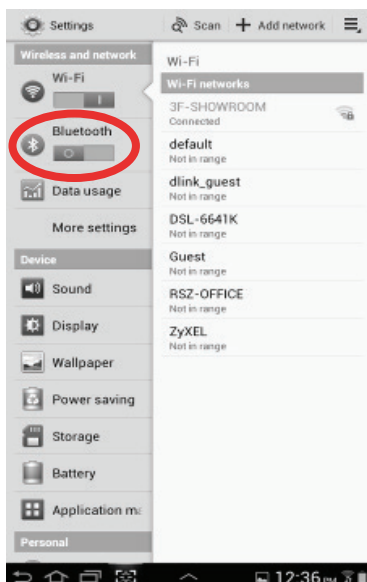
Settings
Scan
+ Add network

Wireless and network
Wi-Fi
Bluetooth
Data usage
More settings
Device
Sound
Display
Wallpaper
Power saving
Storage
Battery
Application m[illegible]
Personal

Wi-Fi
Wi-Fi networks
3F-SHOWROOM
Connected
default
Not in range
dlink_guest
Not in range
DSL-6641K
Not in range
Guest
Not in range
RSZ-OFFICE
Not in range
ZyXEL
Not in range

12:36 PM